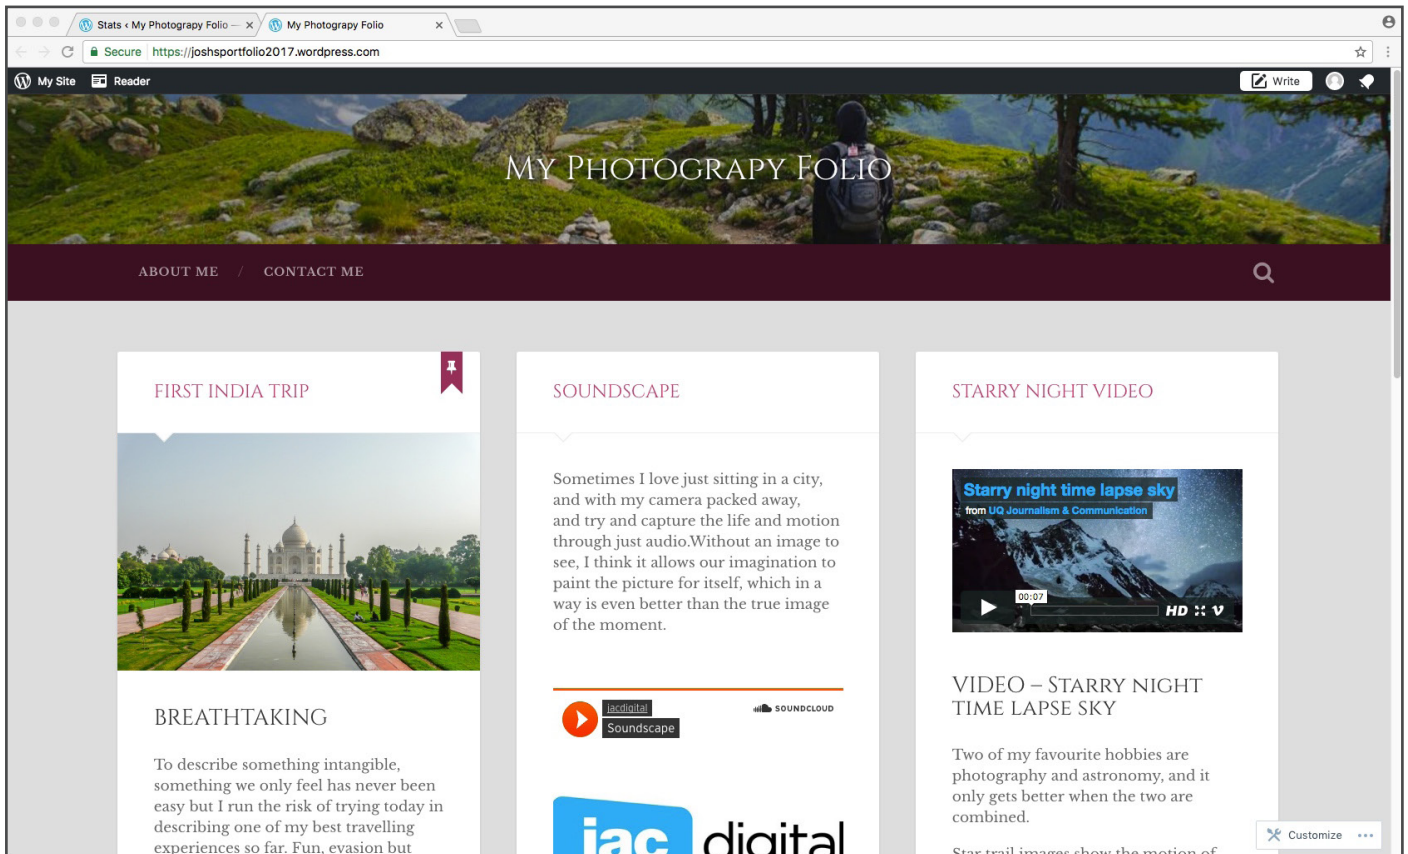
Stats ‹ My Photograpy Folio — ×
My Photograpy Folio ×

Secure https://joshsportfolio2017.wordpress.com

My Site Reader Write

MY PHOTOGRAPY FOLIO

ABOUT ME / CONTACT ME

FIRST INDIA TRIP

BREATHTAKING

To describe something intangible, something we only feel has never been easy but I run the risk of trying today in describing one of my best travelling experiences so far. Fun, evasion but

SOUNDSCAPE

Sometimes I love just sitting in a city, and with my camera packed away, and try and capture the life and motion through just audio.Without an image to see, I think it allows our imagination to paint the picture for itself, which in a way is even better than the true image of the moment.

jacdigital
Soundscape
SOUNDCLOUD

iac digital

STARRY NIGHT VIDEO

Starry night time lapse sky
from UQ Journalism & Communication
00:07
HD

VIDEO – STARRY NIGHT TIME LAPSE SKY

Two of my favourite hobbies are photography and astronomy, and it only gets better when the two are combined.

Star trail images show the motion of

Customize